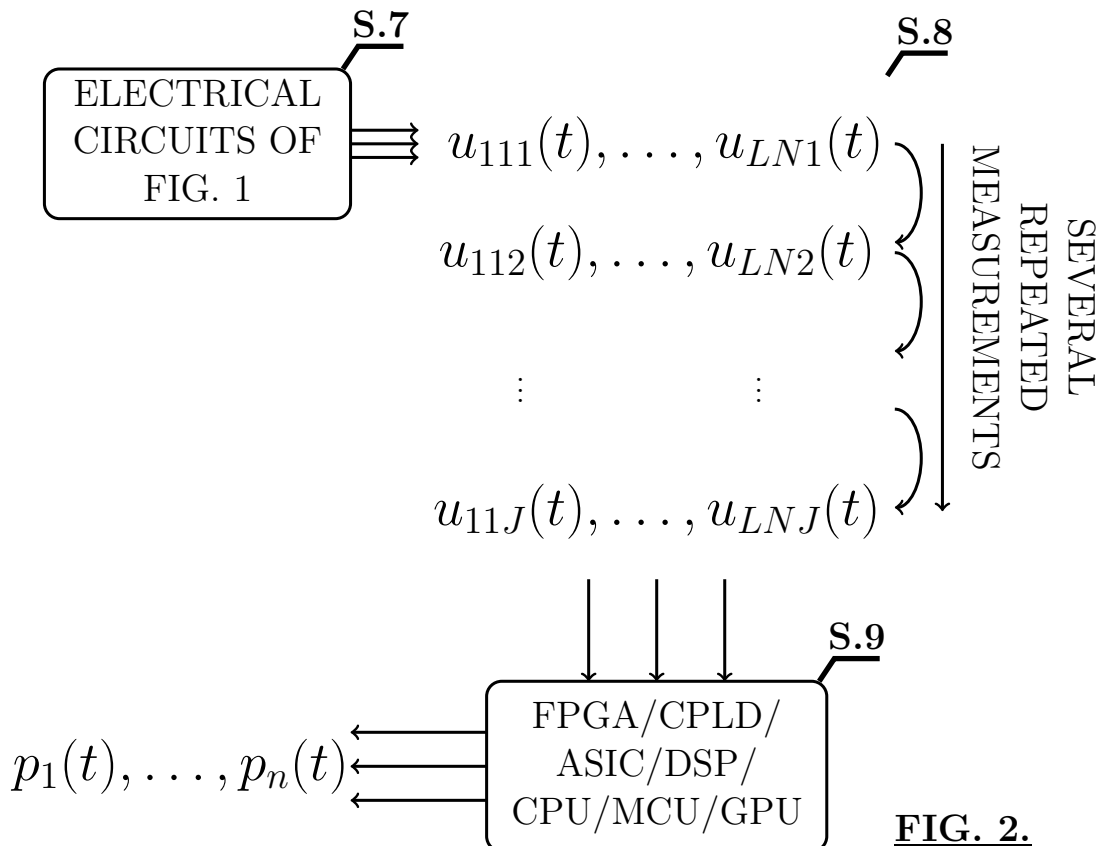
S.7

ELECTRICAL CIRCUITS OF FIG. 1

S.8

$u_{111}(t), \ldots, u_{LN1}(t)$

$u_{112}(t), \ldots, u_{LN2}(t)$

$\vdots$ $\vdots$

$u_{11J}(t), \ldots, u_{LNJ}(t)$

SEVERAL REPEATED MEASUREMENTS

S.9

FPGA/CPLD/ ASIC/DSP/ CPU/MCU/GPU

$p_1(t), \ldots, p_n(t)$

FIG. 2.